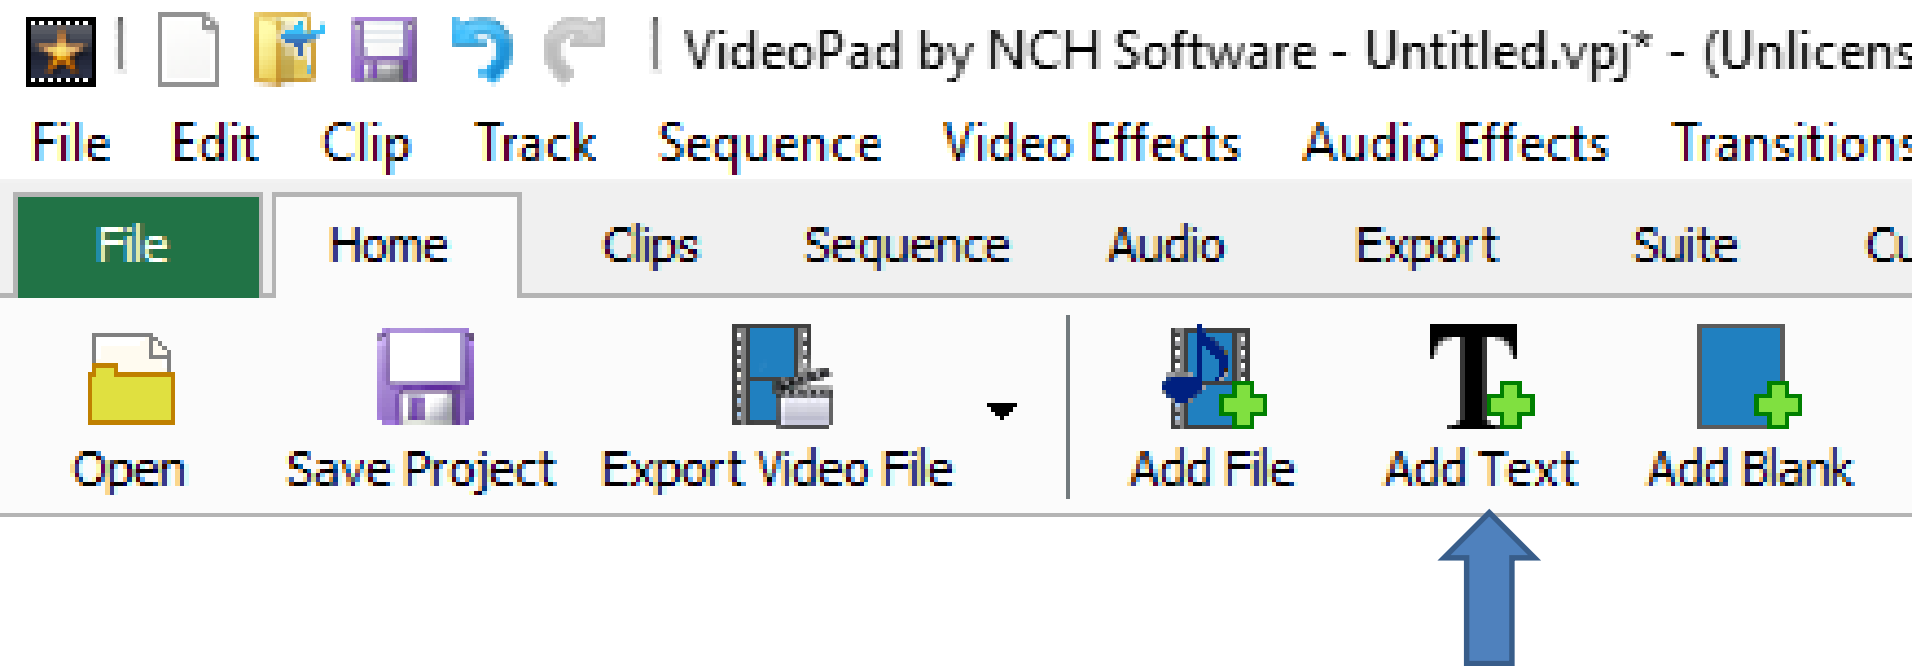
VideoPad by NCH Software - Untitled.vpj* - (Unlicens

File Edit Clip Track Sequence Video Effects Audio Effects Transitions

File Home Clips Sequence Audio Export Suite Cu

Open Save Project Export Video File Add File Add Text Add Blank